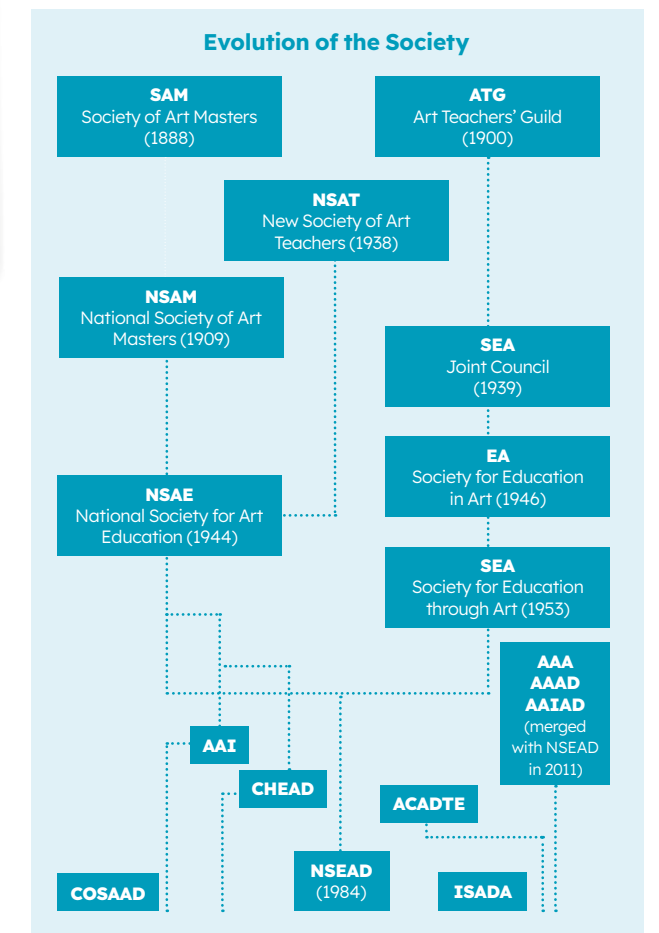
Evolution of the Society

SAM
Society of Art Masters
(1888)

ATG
Art Teachers' Guild
(1900)

NSAT
New Society of Art Teachers (1938)

NSAM
National Society of Art Masters (1909)

SEA
Joint Council
(1939)

EA
Society for Education in Art (1946)

NSAE
National Society for Art Education (1944)

SEA
Society for Education through Art (1953)

AAA
AAAD
AAIAD
(merged with NSEAD in 2011)

AAI

CHEAD

ACADTE

COSAAD

NSEAD
(1984)

ISADA